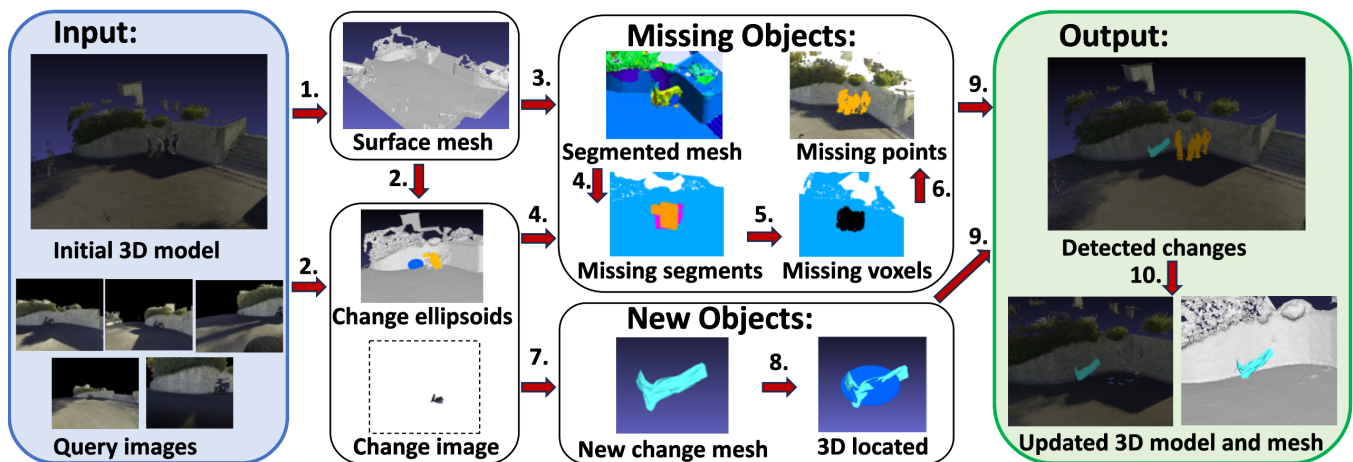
Input:

Initial 3D model

Query images

1.

2.

Surface mesh

2.

Change ellipsoids

Change image

3.

4.

Missing Objects:

Segmented mesh

4.

Missing segments

5.

Missing voxels

6.

Missing points

7.

New Objects:

New change mesh

8.

3D located

9.

9.

Output:

Detected changes

10.

Updated 3D model and mesh